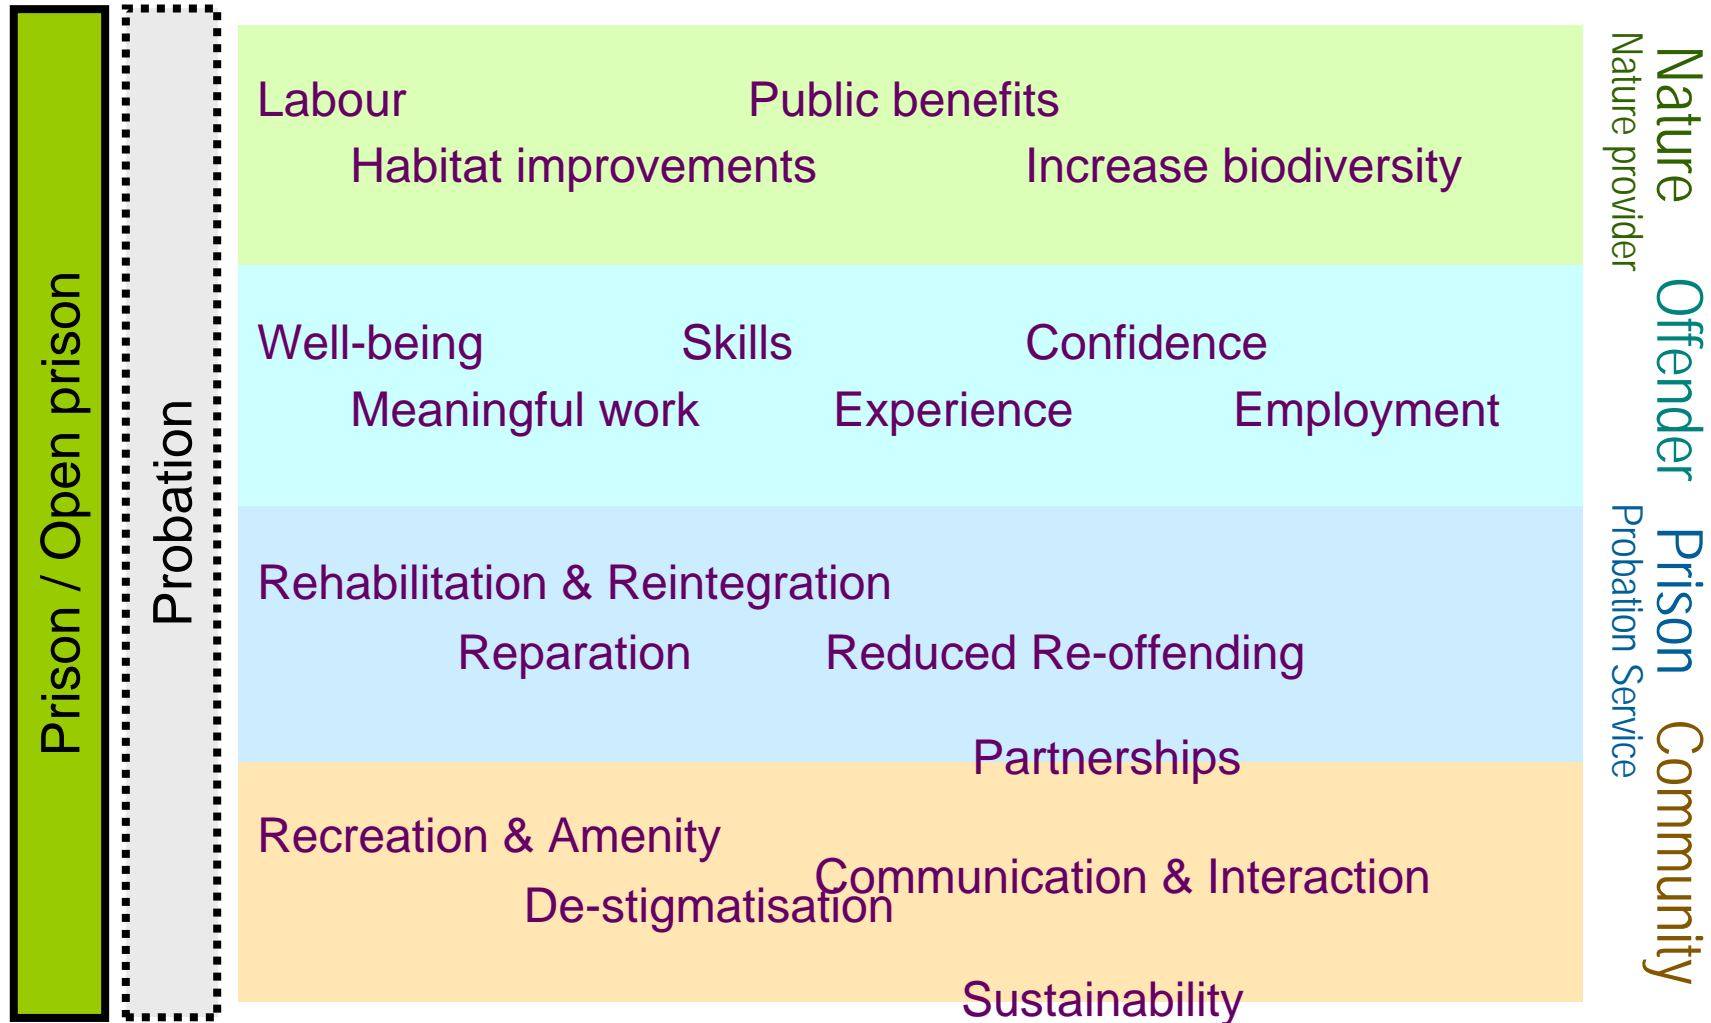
Prison / Open prison

Probation

Labour

Public benefits

Habitat improvements

Increase biodiversity

Well-being

Skills

Confidence

Meaningful work

Experience

Employment

Rehabilitation & Reintegration

Reparation

Reduced Re-offending

Partnerships

Recreation & Amenity

Communication & Interaction

De-stigmatisation

Sustainability

Nature

Nature provider

Offender

Prison

Probation Service

Community